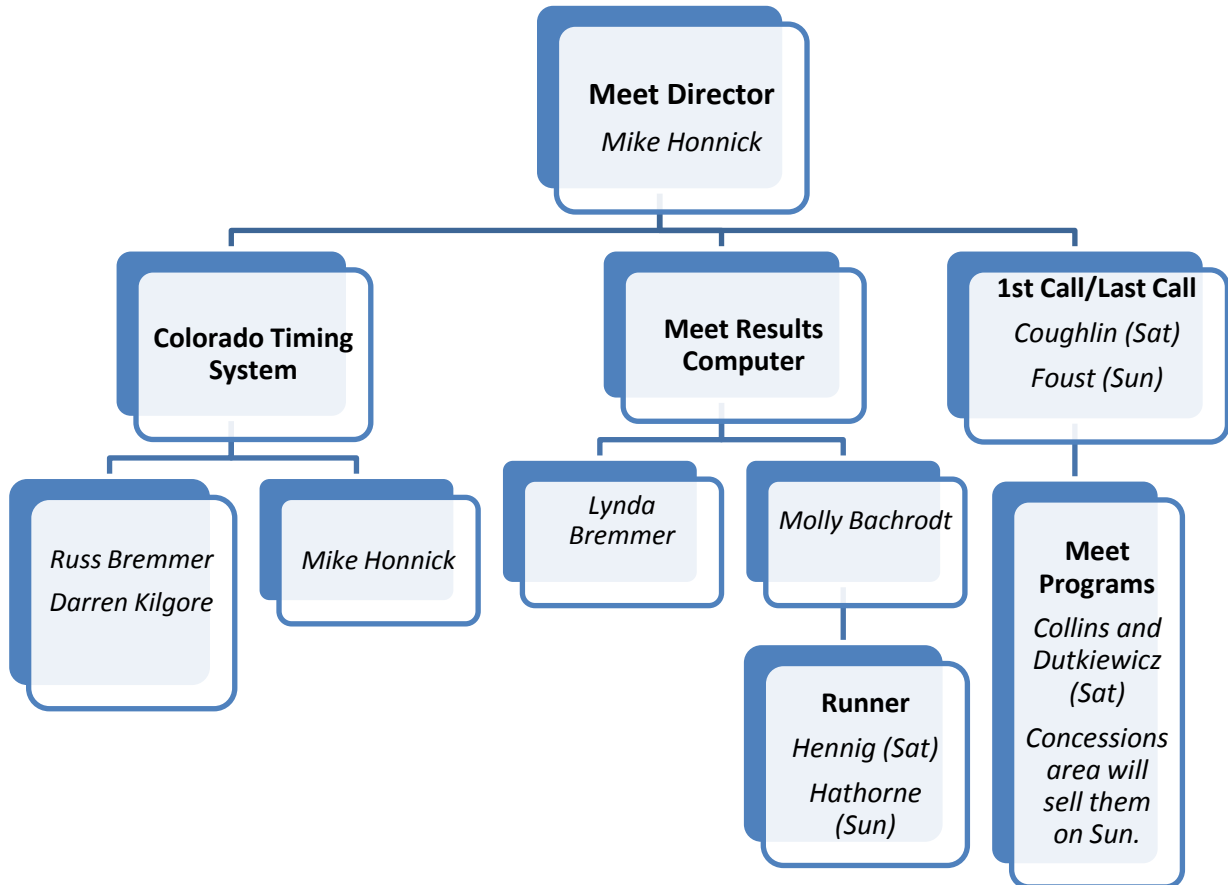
Meet Director
Mike Honnick

Colorado Timing System

Russ Bremmer
Darren Kilgore

Mike Honnick

Meet Results Computer

Lynda Bremmer

Molly Bachrodt

Runner
Hennig (Sat)
Hathorne (Sun)

1st Call/Last Call
Coughlin (Sat)
Foust (Sun)

Meet Programs
Collins and Dutkiewicz (Sat)
Concessions area will sell them on Sun.